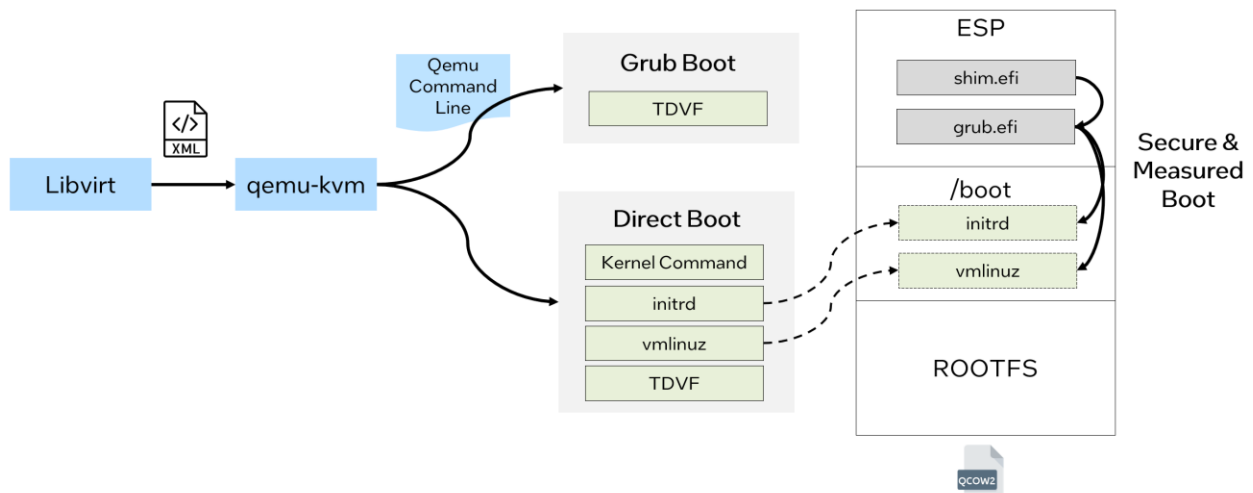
</>
XML

Libvirt

qemu-kvm

Qemu Command Line

Grub Boot

TDVF

Direct Boot

Kernel Command

initrd

vmlinuz

TDVF

ESP

shim.efi

grub.efi

/boot

initrd

vmlinuz

ROOTFS

Secure & Measured Boot

QCOW2